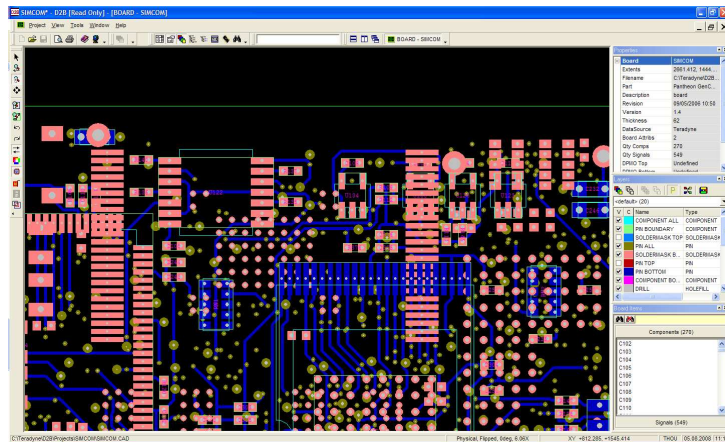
SIMCOM* - D2B [Read Only] - [BOARD - SIMCOM]

Project View Tools Window Help

BOARD - SIMCOM

Properties

| Board | SIMCOM |
|---|---|
| Extents | 2661.412, 1444... |
| Filename | C:\Teradyne\D2B... |
| Part | Pantheon GenC... |
| Description | board |
| Revision | 05/05/2006 10:58 |
| Version | 1.4 |
| Thickness | 62 |
| DataSource | Teradyne |
| Board Attribs | 2 |
| Qty Comps | 270 |
| Qty Signals | 549 |
| DPMO Top | Undefined |

<default> (20)

| V | C | Name | Type |
|---|---|---|---|
| ✓ | | COMPONENT ALL | COMPONENT |
| ✓ | | PIN BOUNDARY | COMPONENT |
| ✓ | | SOLDERMASK TOP | SOLDERMASK |
| ✓ | | PIN ALL | PIN |
| ✓ | | SOLDERMASK B... | SOLDERMASK |
| ✓ | | PIN TOP | PIN |
| ✓ | | PIN BOTTOM | PIN |
| ✓ | | COMPONENT BO... | COMPONENT |
| ✓ | | DRILL | HOLEFILL |

Components (270)

C102
C103
C104
C105
C106
C107
C108
C109
C110

Signals (549)

C:\Teradyne\D2B\Projects\SIMCOM\SIMCOM.CAD

Physical, Flipped, 0deg, 6.96X

XY =612.285, =1545.414

THOU

05.08.2006